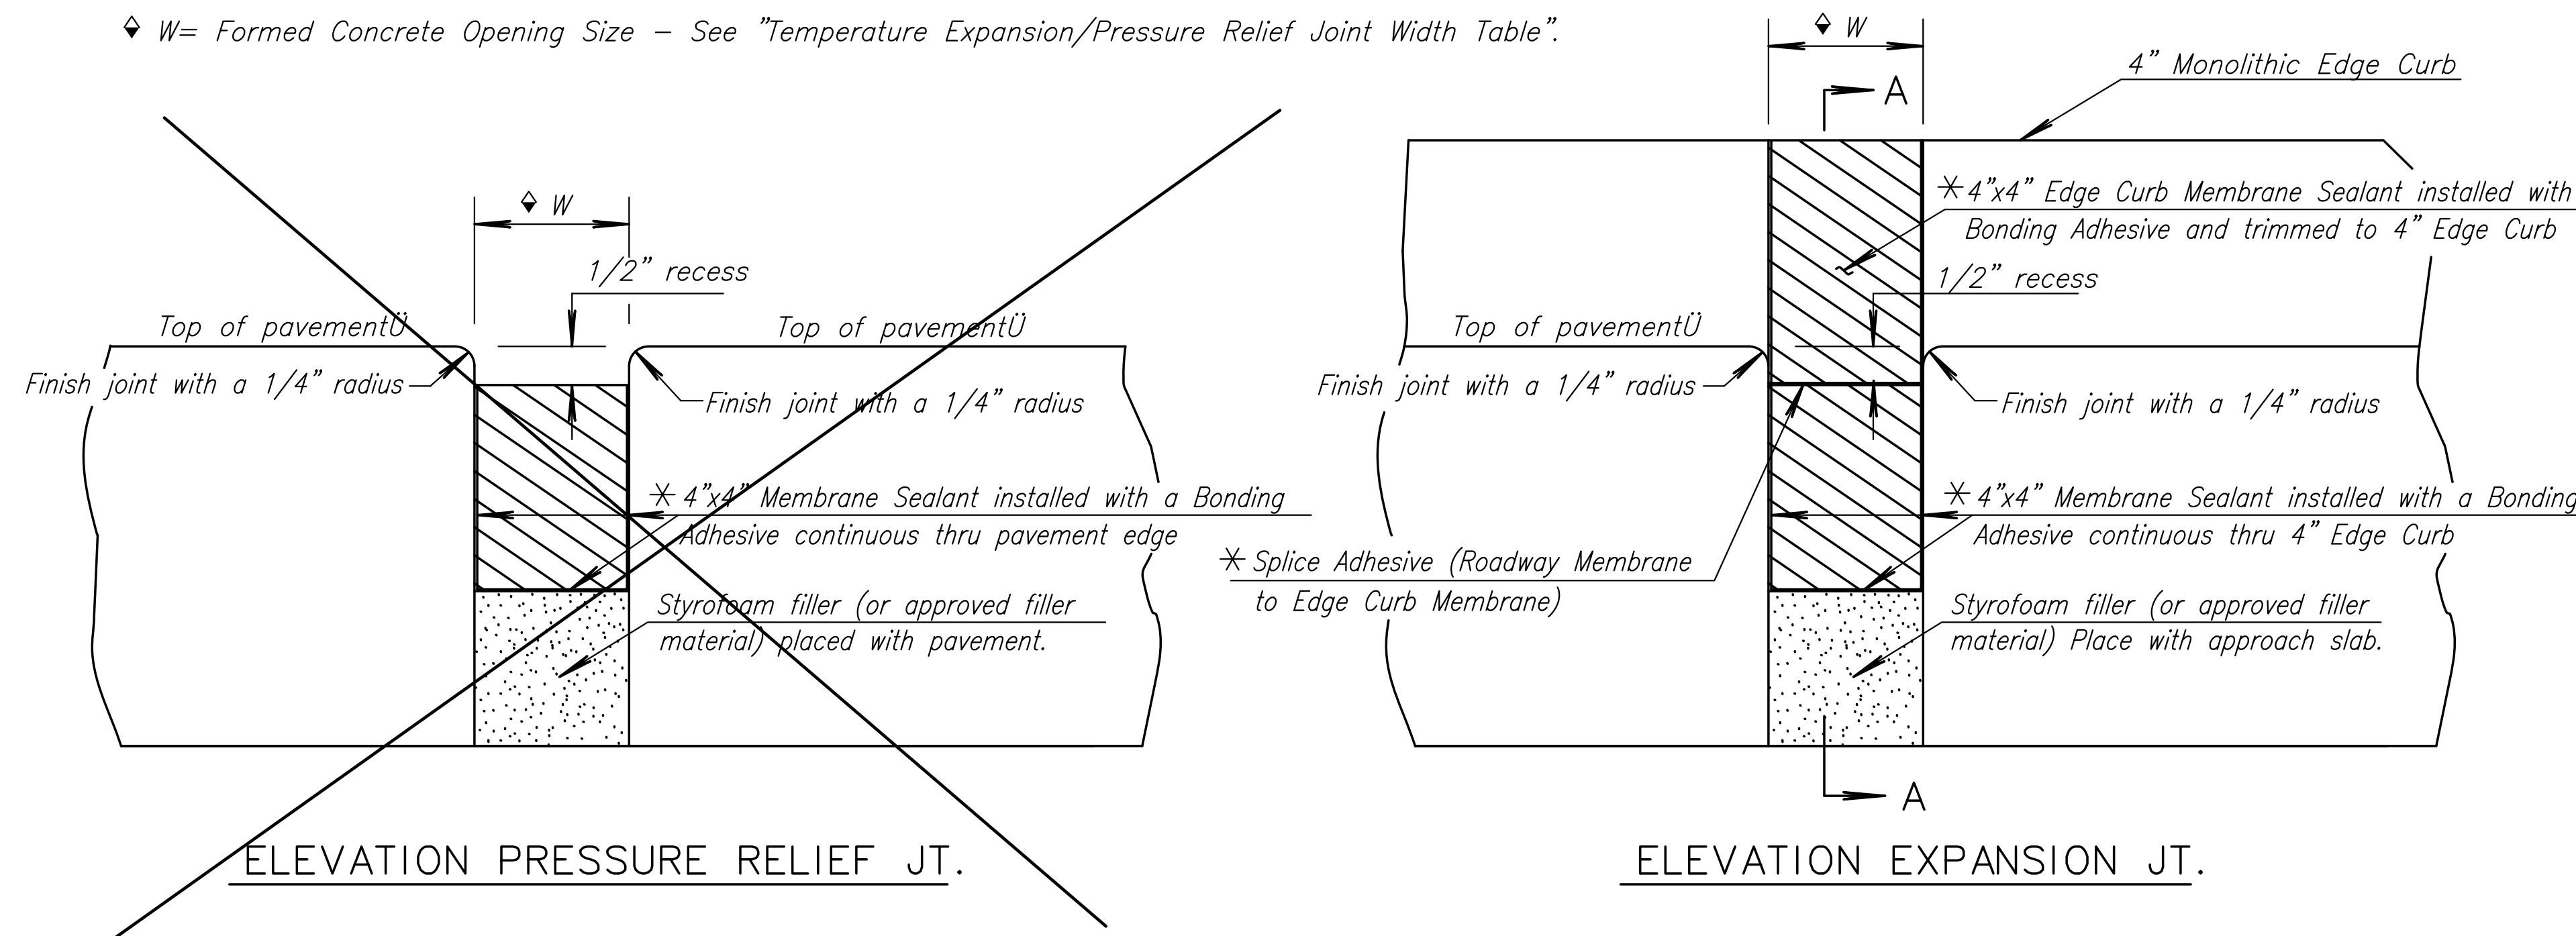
♦ W= Formed Concrete Opening Size – See "Temperature Expansion/Pressure Relief Joint Width Table".

♦ W

1/2" recess

Top of pavementÜ

Top of pavementÜ

Finish joint with a 1/4" radius

Finish joint with a 1/4" radius

✳ 4"x4" Membrane Sealant installed with a Bonding Adhesive continuous thru pavement edge

Styrofoam filler (or approved filler material) placed with pavement.

ELEVATION PRESSURE RELIEF JT.

♦ W

A

4" Monolithic Edge Curb

✳ 4"x4" Edge Curb Membrane Sealant installed with Bonding Adhesive and trimmed to 4" Edge Curb

1/2" recess

Top of pavementÜ

Finish joint with a 1/4" radius

Finish joint with a 1/4" radius

✳ 4"x4" Membrane Sealant installed with a Bonding Adhesive continuous thru 4" Edge Curb

✳ Splice Adhesive (Roadway Membrane to Edge Curb Membrane)

Styrofoam filler (or approved filler material) Place with approach slab.

A

ELEVATION EXPANSION JT.